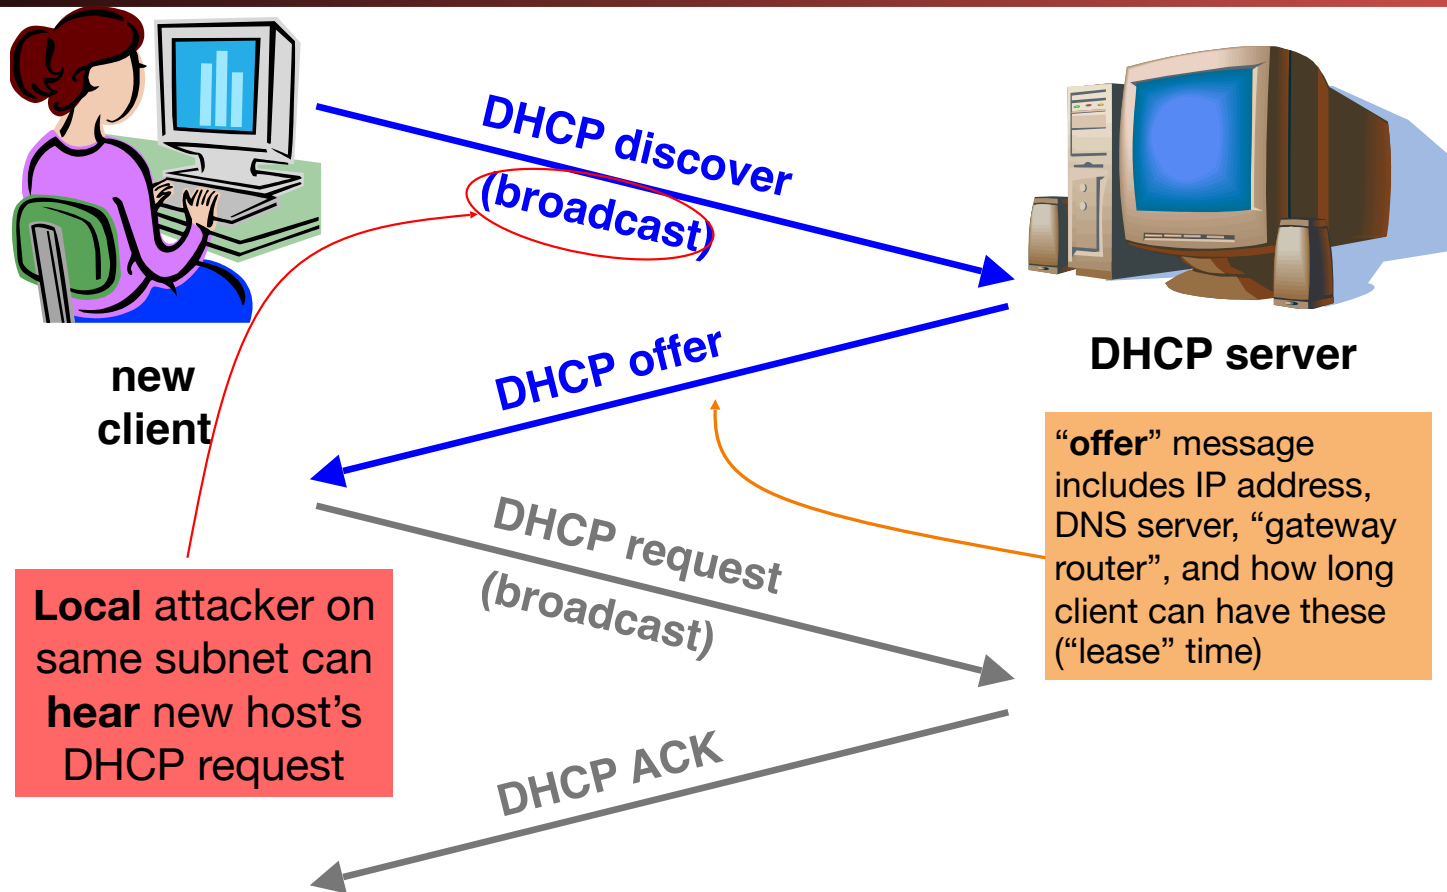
DHCP discover
(broadcast)

DHCP server

new client

DHCP offer

"offer" message includes IP address, DNS server, "gateway router", and how long client can have these ("lease" time)

DHCP request
(broadcast)

Local attacker on same subnet can hear new host's DHCP request

DHCP ACK